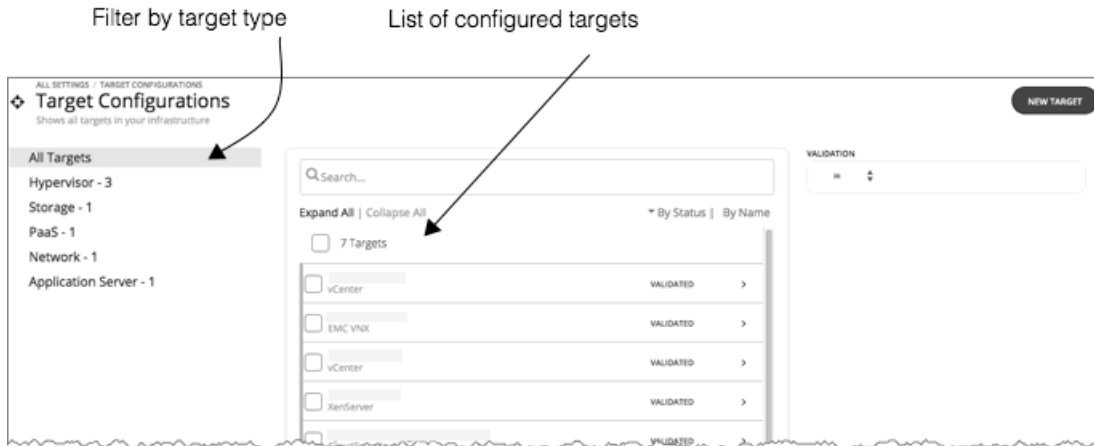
Filter by target type

List of configured targets

ALL SETTINGS / TARGET CONFIGURATIONS

Target Configurations

Shows all targets in your infrastructure

NEW TARGET

All Targets

Hypervisor - 3

Storage - 1

PaaS - 1

Network - 1

Application Server - 1

Search...

Expand All | Collapse All

By Status | By Name

7 Targets

vCenter VALIDATED >

EMC VNX VALIDATED >

vCenter VALIDATED >

XenServer VALIDATED >

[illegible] VALIDATED

VALIDATION

=